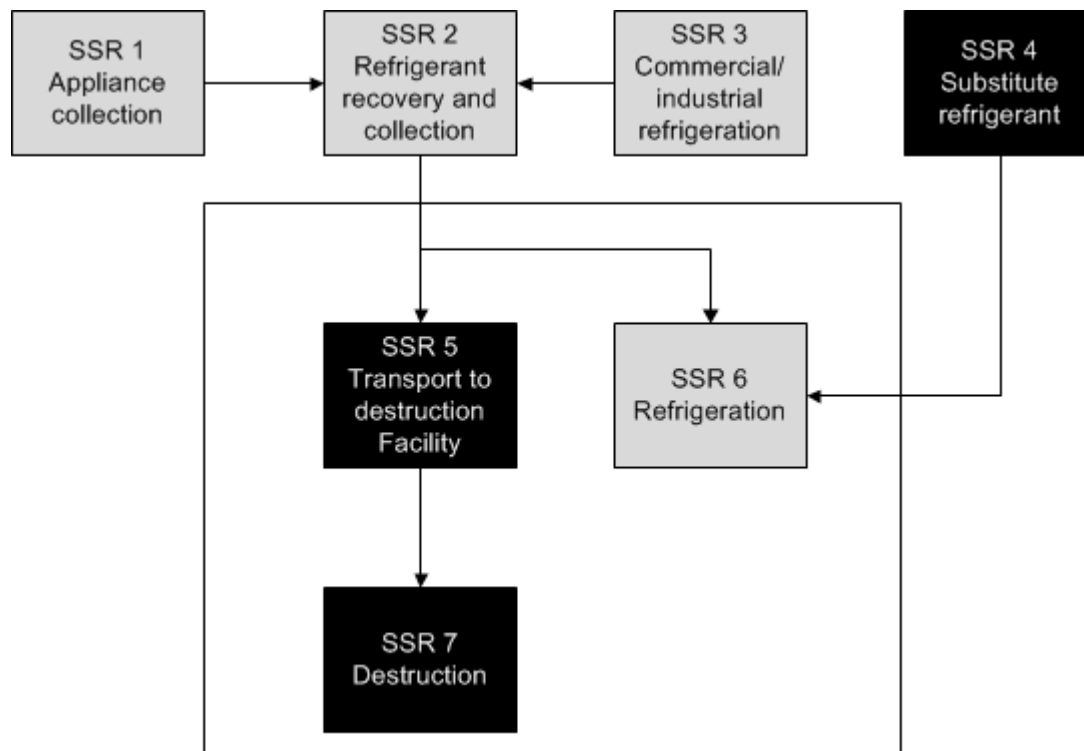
SSR 1
Appliance collection

SSR 2
Refrigerant recovery and collection

SSR 3
Commercial/ industrial refrigeration

SSR 4
Substitute refrigerant

SSR 5
Transport to destruction Facility

SSR 6
Refrigeration

SSR 7
Destruction